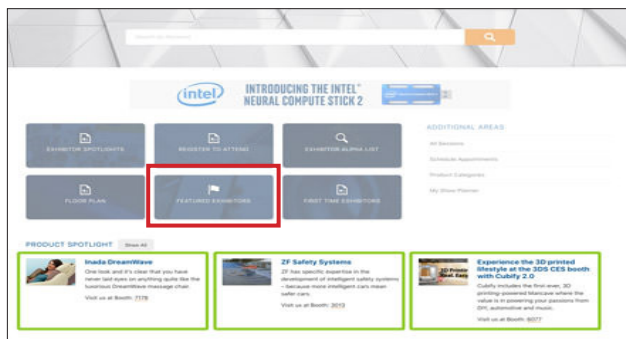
Search by Keyword

intel INTRODUCING THE INTEL® NEURAL COMPUTE STICK 2

EXHIBITOR SPOTLIGHTS

REGISTER TO ATTEND

EXHIBITOR ALPHA LIST

FLOOR PLAN

FEATURED EXHIBITORS

FIRST TIME EXHIBITORS

ADDITIONAL AREAS

All Sessions

Schedule Appointments

Product Categories

My Show Planner

PRODUCT SPOTLIGHT Show All

Inada DreamWave

One look and it's clear that you have never laid eyes on anything quite like the luxurious DreamWave massage chair.

Visit us at Booth: 7176

ZF Safety Systems

ZF has specific expertise in the development of intelligent safety systems – because more intelligent cars mean safer cars.

Visit us at Booth: 3013

Experience the 3D-printed lifestyle at the 3DS CES booth with Cubify 2.0

Cubify includes the first-ever, 3D printing-powered Marcqee where the value is in powering your passions from DIY, automotive and music.

Visit us at Booth: 8077